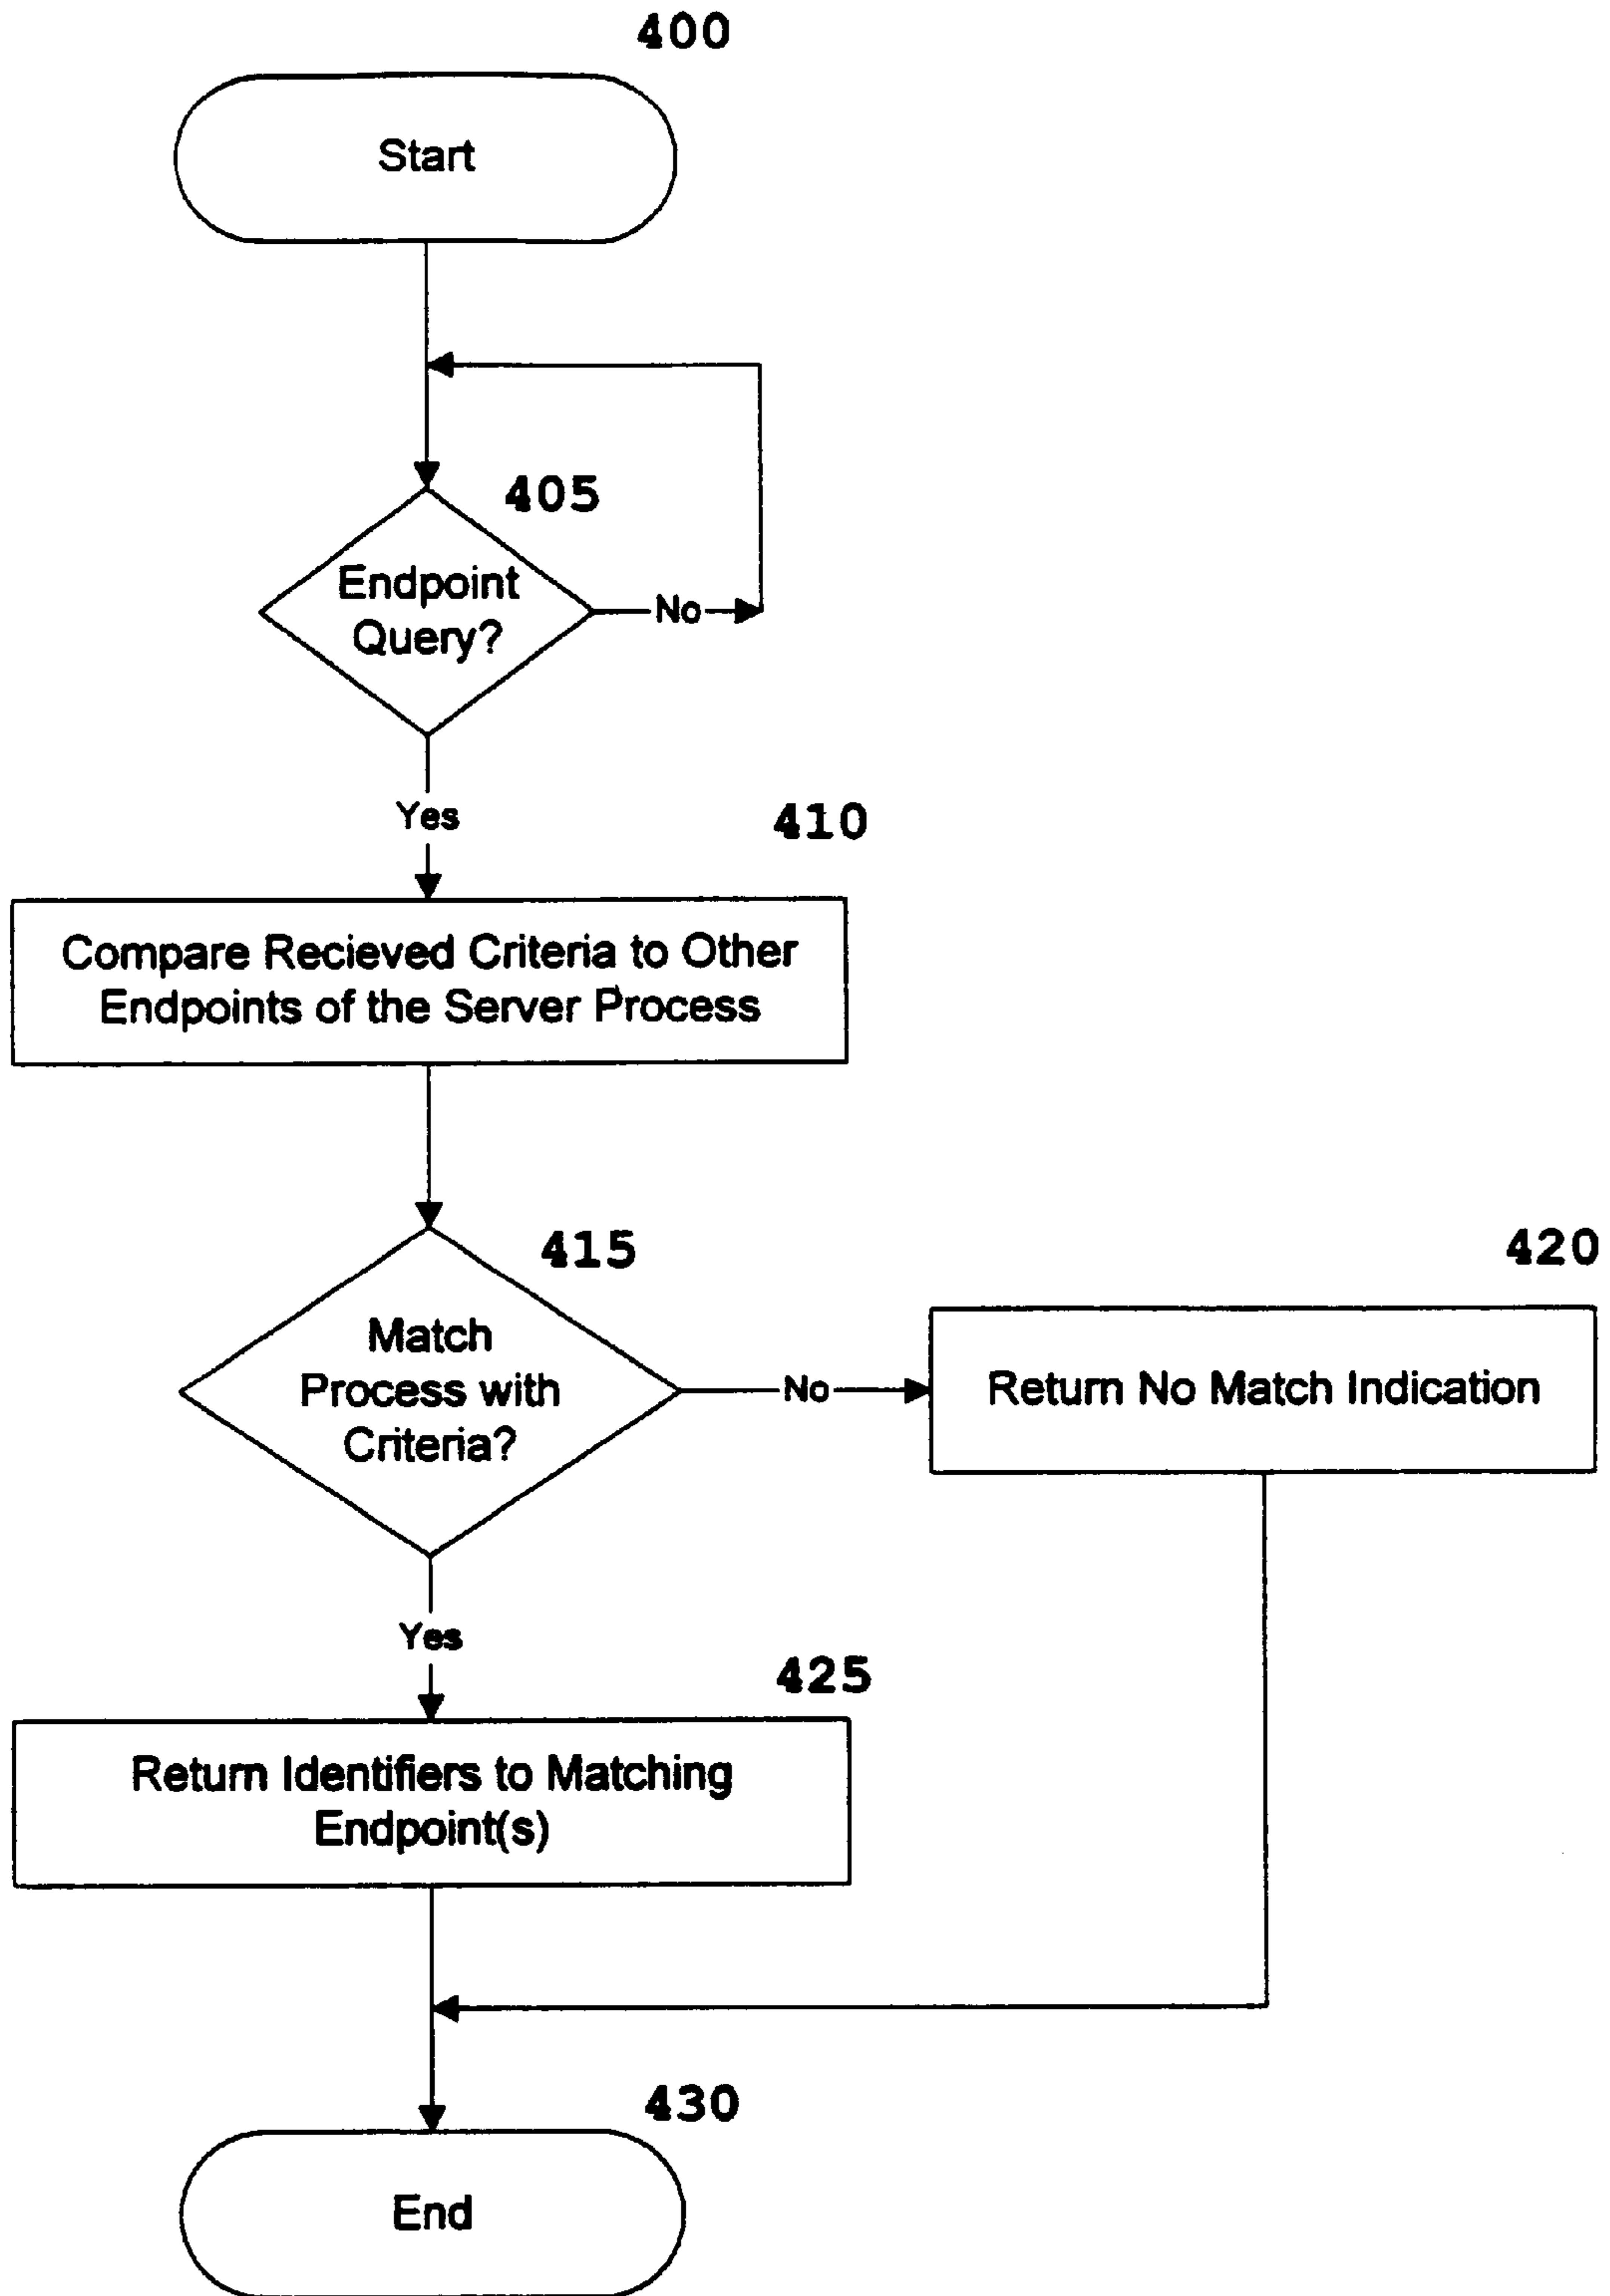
400

Start

405

Endpoint Query?

No

Yes

410

Compare Recieved Criteria to Other Endpoints of the Server Process

415

Match Process with Criteria?

No

420

Return No Match Indication

Yes

425

Return Identifiers to Matching Endpoint(s)

430

End